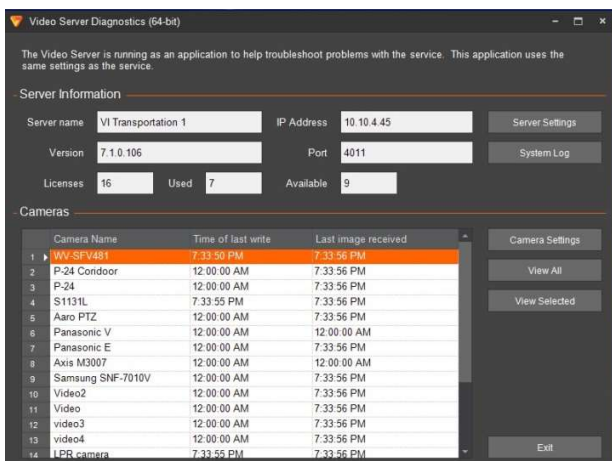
Video Server Diagnostics (64-bit)

The Video Server is running as an application to help troubleshoot problems with the service. This application uses the same settings as the service.

Server Information

Server name VI Transportation 1
IP Address 10.10.4.45
Server Settings
Version 7.1.0.106
Port 4011
System Log
Licenses 16
Used 7
Available 9

Cameras

| | Camera Name | Time of last write | Last image received |
|---|---|---|---|
| 1 | WV-SFV481 | 7:33:50 PM | 7:33:56 PM |
| 2 | P-24 Coridoor | 12:00:00 AM | 7:33:56 PM |
| 3 | P-24 | 12:00:00 AM | 7:33:56 PM |
| 4 | S1131L | 7:33:55 PM | 7:33:56 PM |
| 5 | Aaro PTZ | 12:00:00 AM | 7:33:56 PM |
| 6 | Panasonic V | 12:00:00 AM | 12:00:00 AM |
| 7 | Panasonic E | 12:00:00 AM | 7:33:56 PM |
| 8 | Axis M3007 | 12:00:00 AM | 12:00:00 AM |
| 9 | Samsung SNF-7010V | 12:00:00 AM | 7:33:56 PM |
| 10 | Video2 | 12:00:00 AM | 7:33:56 PM |
| 11 | Video | 12:00:00 AM | 7:33:56 PM |
| 12 | video3 | 12:00:00 AM | 7:33:56 PM |
| 13 | video4 | 12:00:00 AM | 7:33:56 PM |
| 14 | LPR camera | 7:33:55 PM | 7:33:56 PM |

Camera Settings
View All
View Selected
Exit